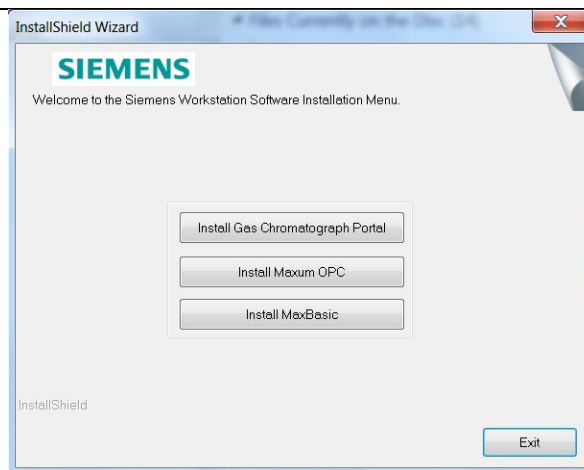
InstallShield Wizard

Files Currently on the Disc (14)

SIEMENS

Welcome to the Siemens Workstation Software Installation Menu.

Install Gas Chromatograph Portal

Install Maxum OPC

Install MaxBasic

InstallShield

Exit